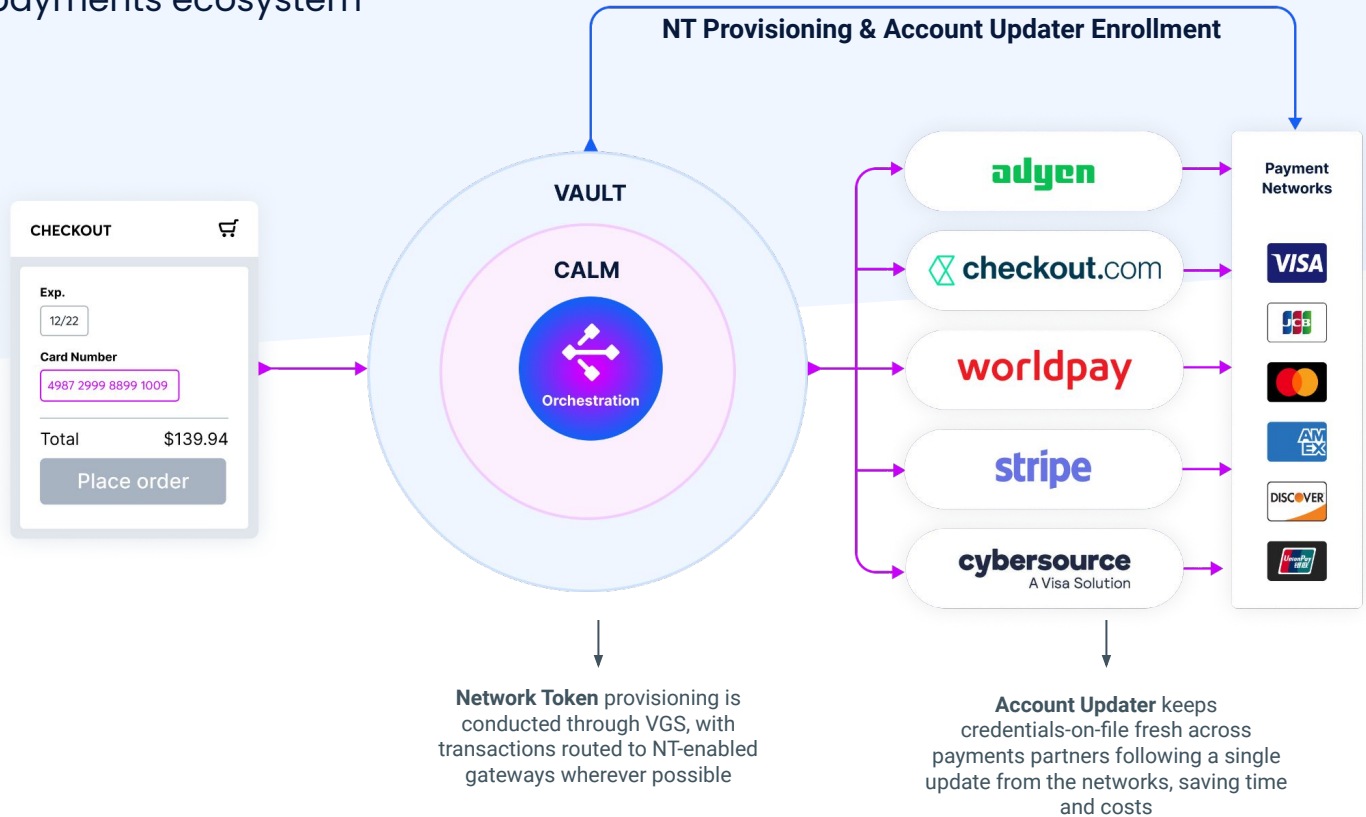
payments ecosystem

NT Provisioning & Account Updater Enrollment

CHECKOUT

Exp.

12/22

Card Number

4987 2999 8899 1009

Total $139.94

Place order

VAULT

CALM

Orchestration

adyen

checkout.com

worldpay

stripe

cybersource
A Visa Solution

Payment Networks

VISA

JCB

AM EX

DISCOVER

UnionPay 银联

**Network Token** provisioning is conducted through VGS, with transactions routed to NT-enabled gateways wherever possible

**Account Updater** keeps credentials-on-file fresh across payments partners following a single update from the networks, saving time and costs